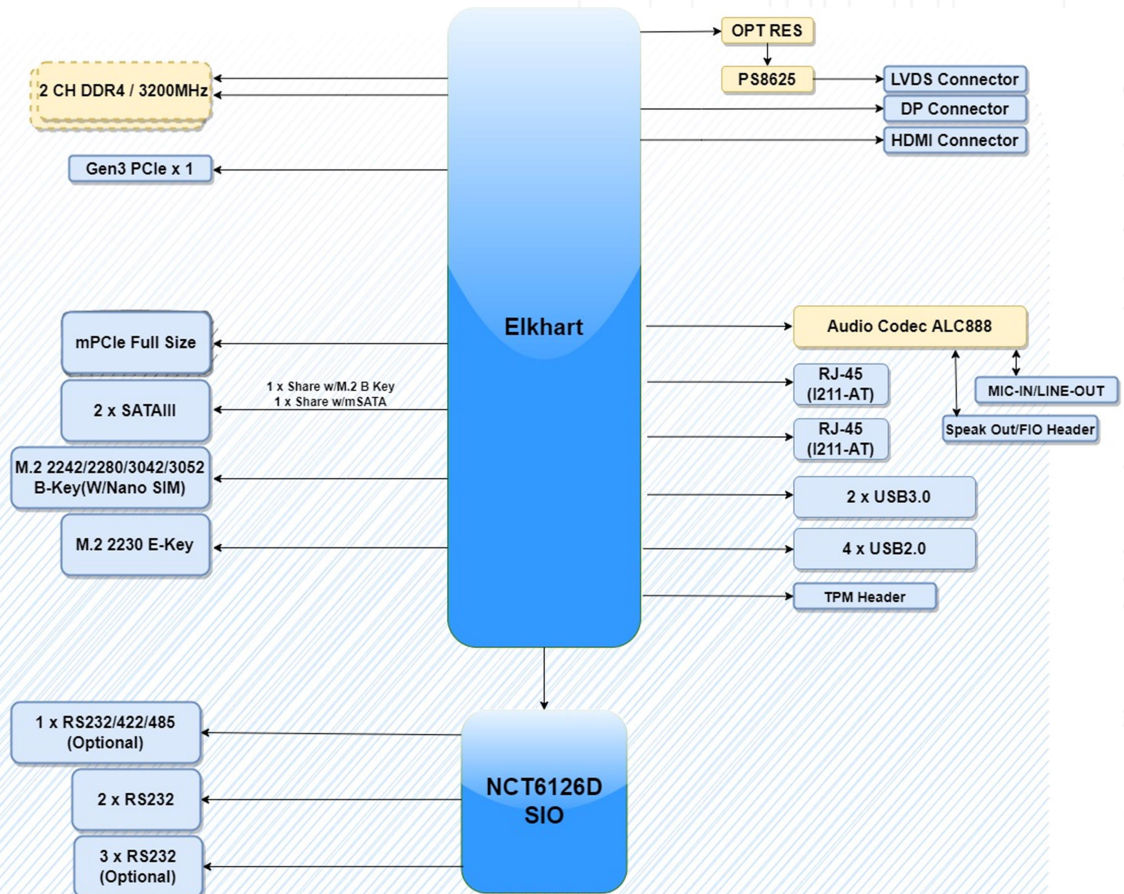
2 CH DDR4 / 3200MHz

Gen3 PCIe x 1

Elkhart

OPT RES

PS8625

LVDS Connector

DP Connector

HDMI Connector

mPCIe Full Size

1 x Share w/M.2 B Key
1 x Share w/mSATA

2 x SATAIII

M.2 2242/2280/3042/3052 B-Key(W/Nano SIM)

M.2 2230 E-Key

Audio Codec ALC888

MIC-IN/LINE-OUT

Speak Out/FIO Header

RJ-45 (I211-AT)

RJ-45 (I211-AT)

2 x USB3.0

4 x USB2.0

TPM Header

NCT6126D SIO

1 x RS232/422/485 (Optional)

2 x RS232

3 x RS232 (Optional)